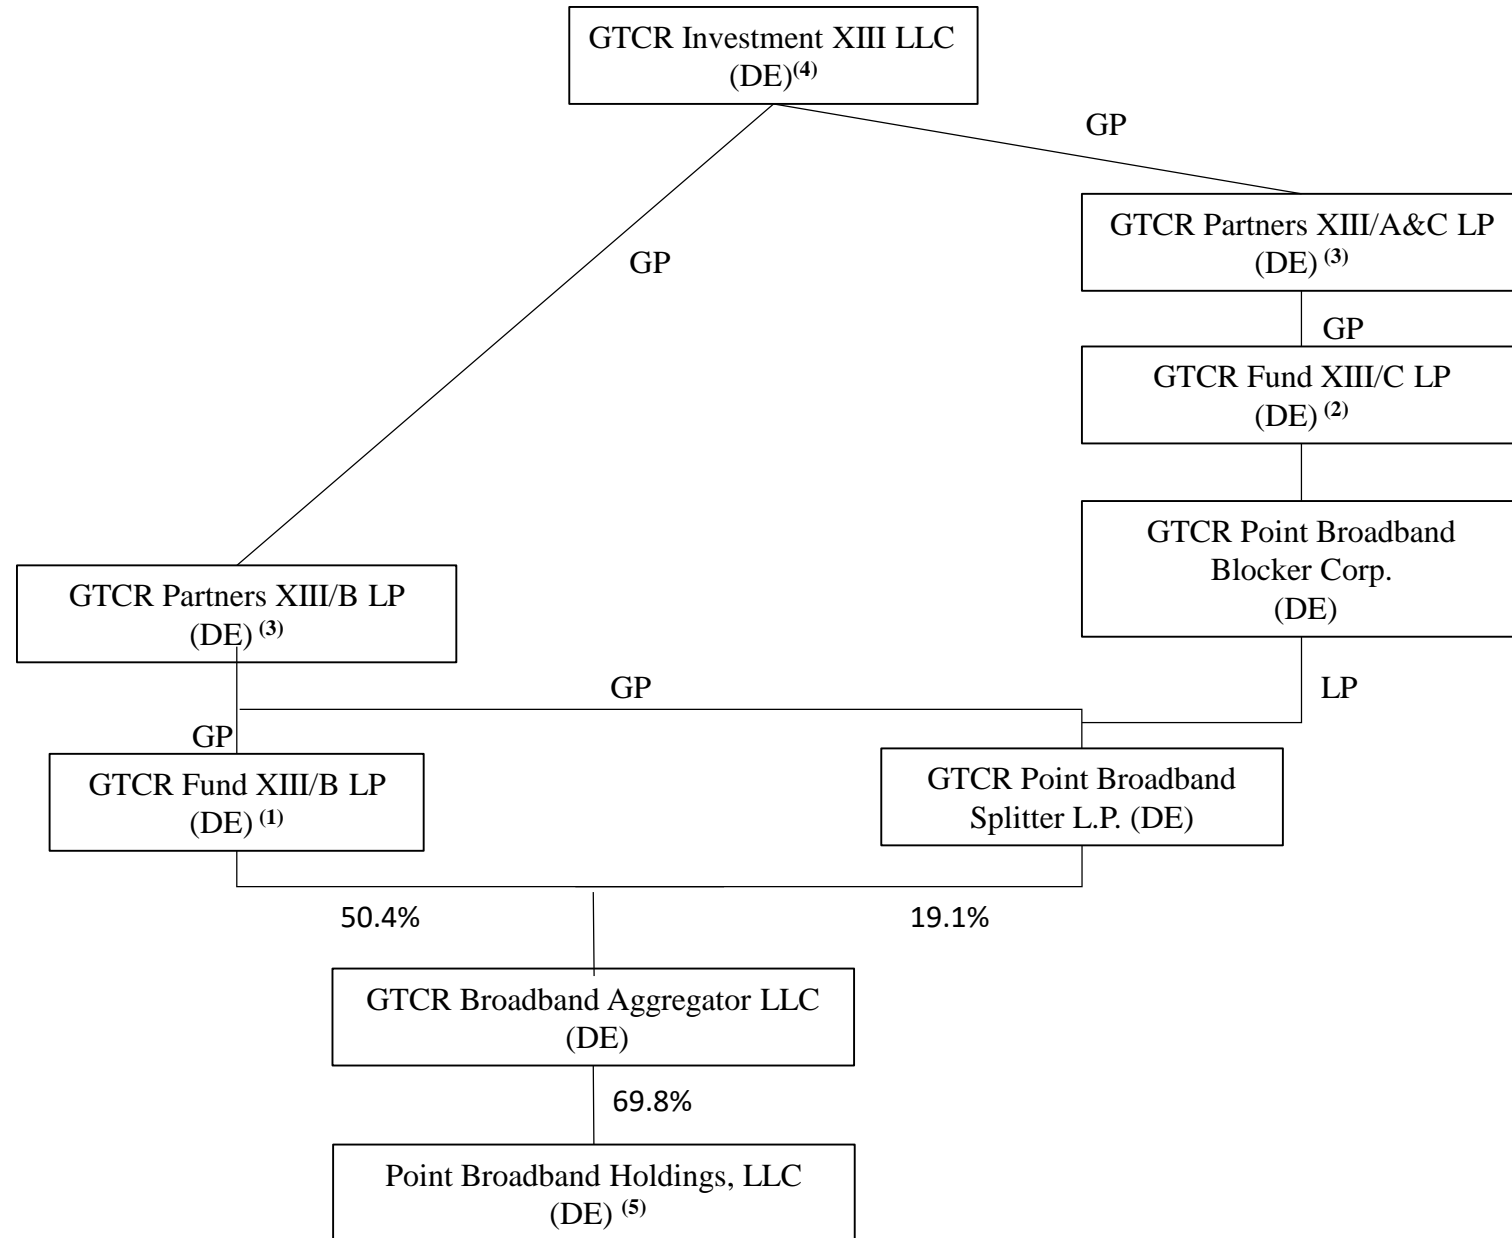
GTCR Investment XIII LLC (DE)$^{(4)}$

GP

GTCR Partners XIII/A&C LP (DE) $^{(3)}$

GP

GP

GTCR Fund XIII/C LP (DE) $^{(2)}$

GTCR Point Broadband Blocker Corp. (DE)

GTCR Partners XIII/B LP (DE) $^{(3)}$

GP

LP

GP

GTCR Fund XIII/B LP (DE) $^{(1)}$

GTCR Point Broadband Splitter L.P. (DE)

50.4%

19.1%

GTCR Broadband Aggregator LLC (DE)

69.8%

Point Broadband Holdings, LLC (DE) $^{(5)}$